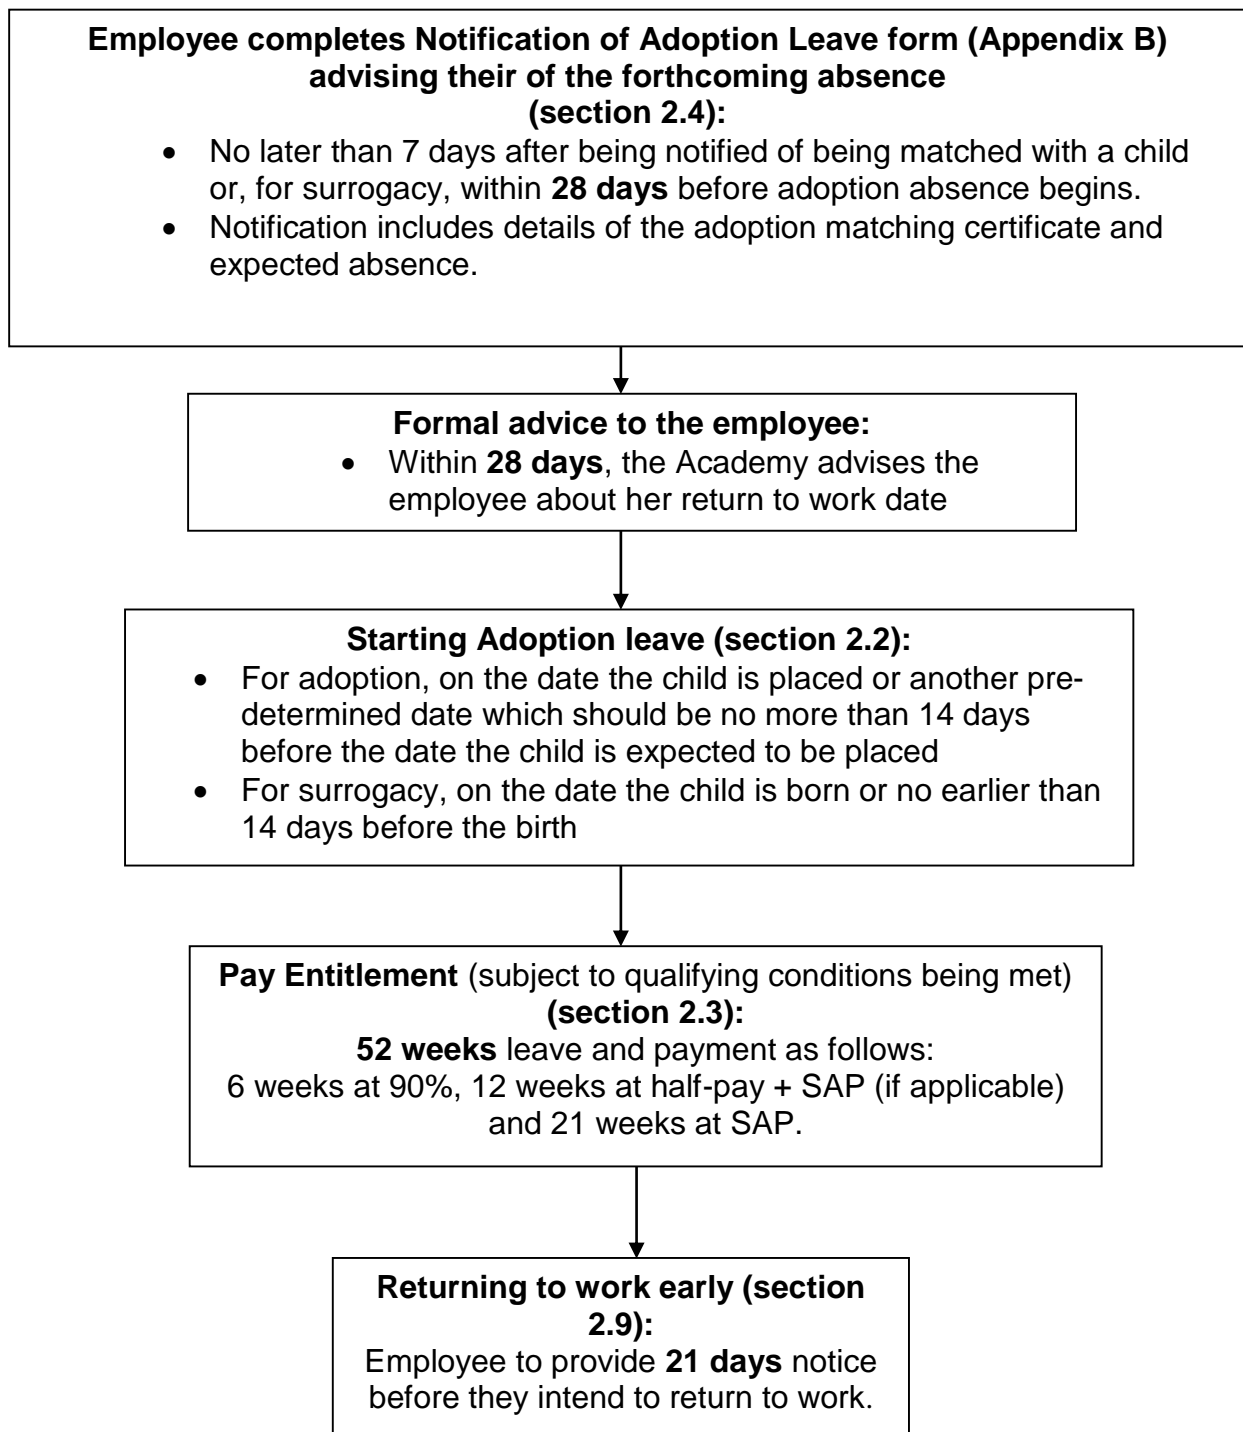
**Employee completes Notification of Adoption Leave form (Appendix B) advising their of the forthcoming absence (section 2.4):**

- No later than 7 days after being notified of being matched with a child or, for surrogacy, within **28 days** before adoption absence begins.
- Notification includes details of the adoption matching certificate and expected absence.

**Formal advice to the employee:**

- Within **28 days**, the Academy advises the employee about her return to work date

**Starting Adoption leave (section 2.2):**

- For adoption, on the date the child is placed or another predetermined date which should be no more than 14 days before the date the child is expected to be placed
- For surrogacy, on the date the child is born or no earlier than 14 days before the birth

**Pay Entitlement** (subject to qualifying conditions being met) **(section 2.3):**
**52 weeks** leave and payment as follows:
6 weeks at 90%, 12 weeks at half-pay + SAP (if applicable) and 21 weeks at SAP.

**Returning to work early (section 2.9):**
Employee to provide **21 days** notice before they intend to return to work.